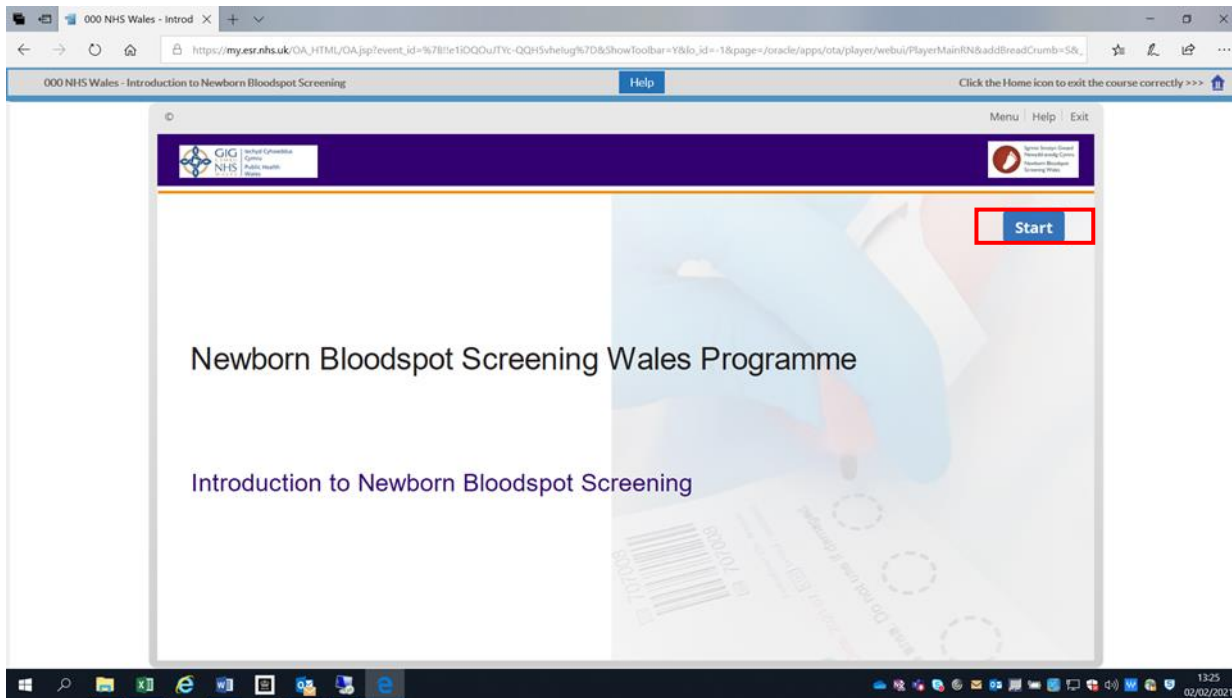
000 NHS Wales - Introd ×

https://my.esr.nhs.uk/OA_HTML/OA.jsp?event_id=%7B!!e1iOQOuJTYc-QQH5vhelug%7D&ShowToolbar=Y&lo_id=-1&page=/oracle/apps/ota/player/webui/PlayerMainRN&addBreadCrumb=S&_

000 NHS Wales - Introduction to Newborn Bloodspot Screening

Help

Click the Home icon to exit the course correctly >>>

©

Menu | Help | Exit

GIG Iechyd Cyhoeddus Cymru NHS Public Health Wales

Sgrinio Smotyn Gwaed Newydd-anedig Cymru Newborn Bloodspot Screening Wales

Start

Newborn Bloodspot Screening Wales Programme

Introduction to Newborn Bloodspot Screening

13:25
02/02/202